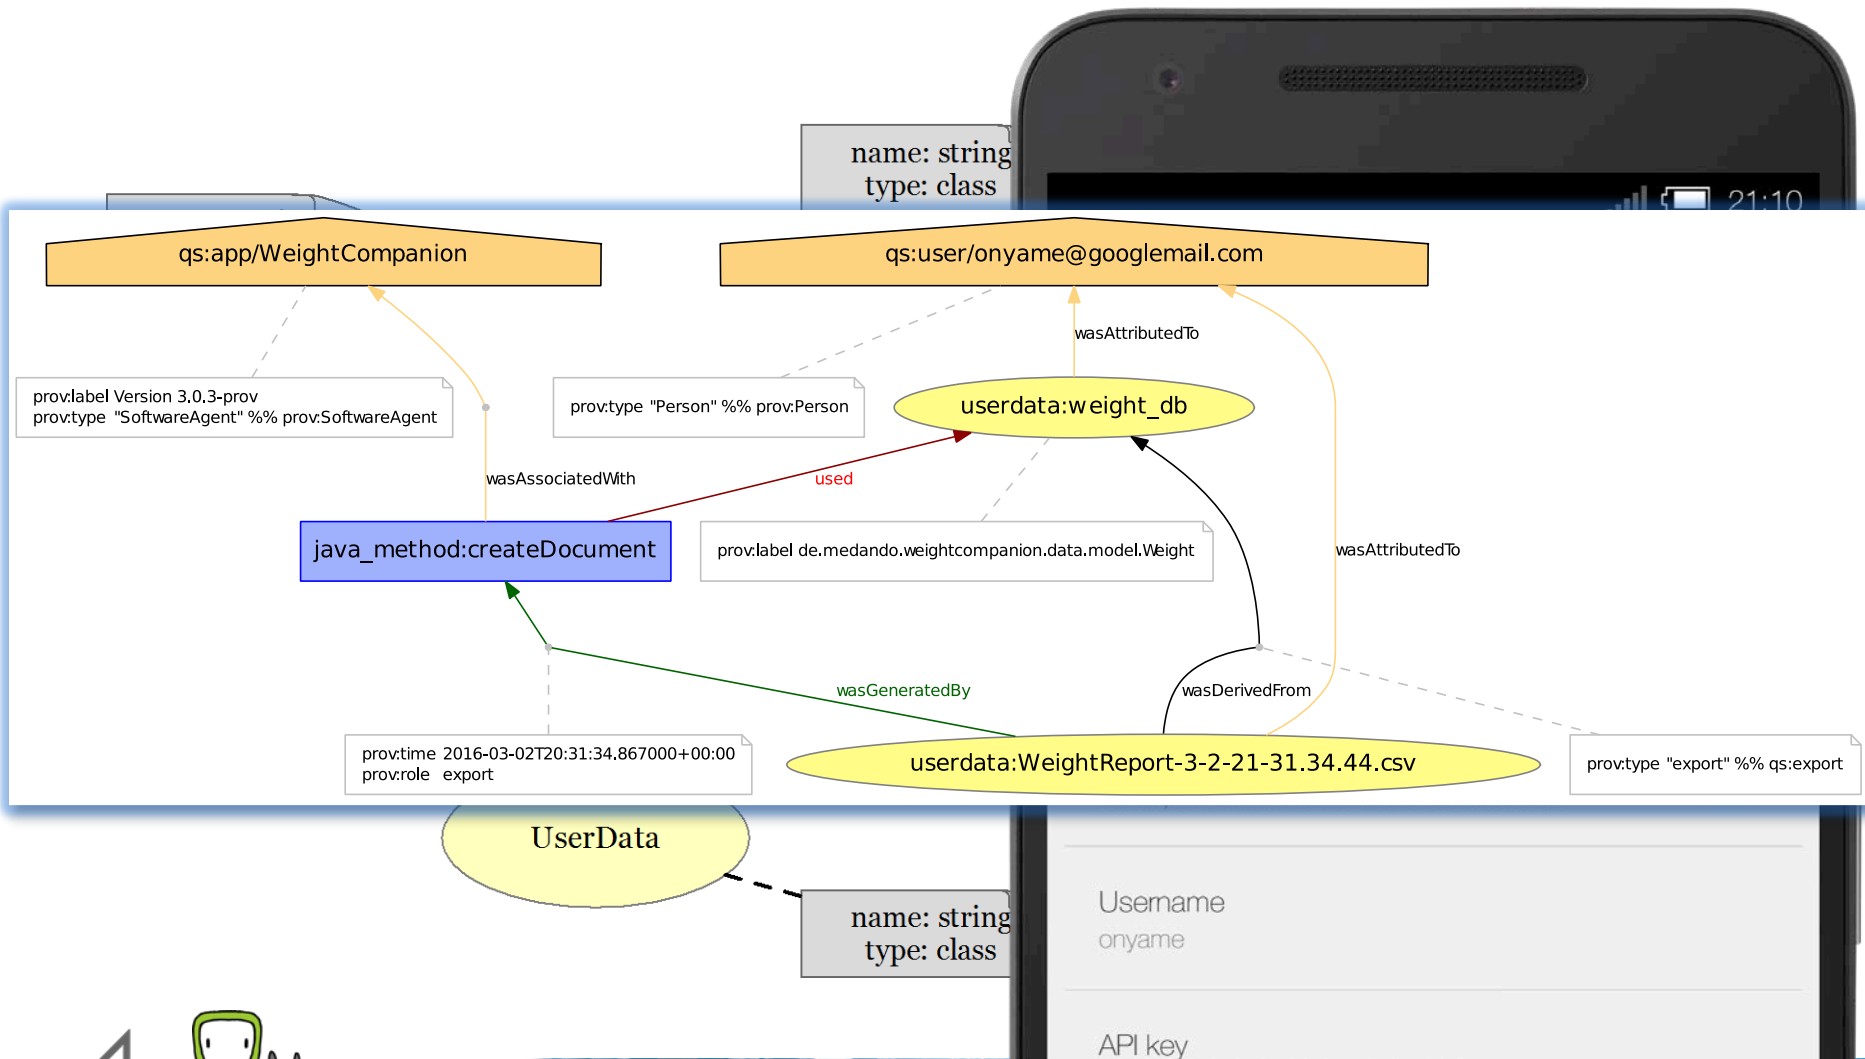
name: string
type: class

21:10

qs:app/WeightCompanion

qs:user/onyame@googlemail.com

wasAttributedTo

prov:label Version 3.0.3-prov
prov:type "SoftwareAgent" %% prov:SoftwareAgent

prov:type "Person" %% prov:Person

userdata:weight_db

wasAssociatedWith

used

java_method:createDocument

prov:label de.medando.weightcompanion.data.model.Weight

wasAttributedTo

wasGeneratedBy

wasDerivedFrom

prov:time 2016-03-02T20:31:34.867000+00:00
prov:role export

userdata:WeightReport-3-2-21-31.34.44.csv

prov:type "export" %% qs:export

UserData

name: string
type: class

Username
onyame

API key